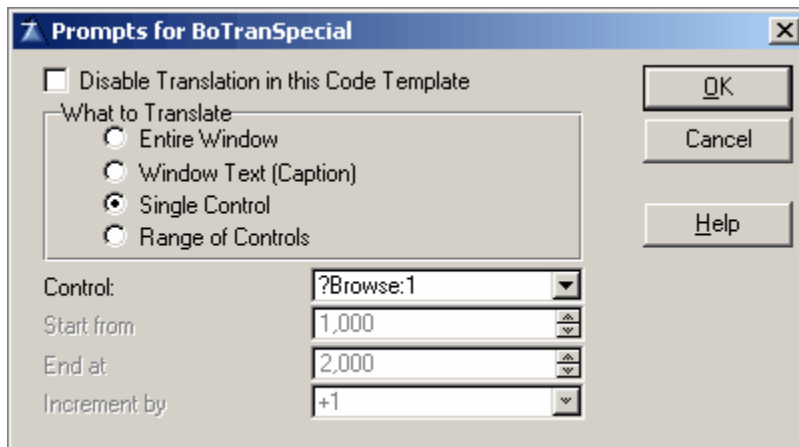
Prompts for BoTranSpecial

Disable Translation in this Code Template

What to Translate
Entire Window
Window Text (Caption)
Single Control
Range of Controls

Control: ?Browse:1
Start from 1,000
End at 2,000
Increment by +1

OK
Cancel
Help